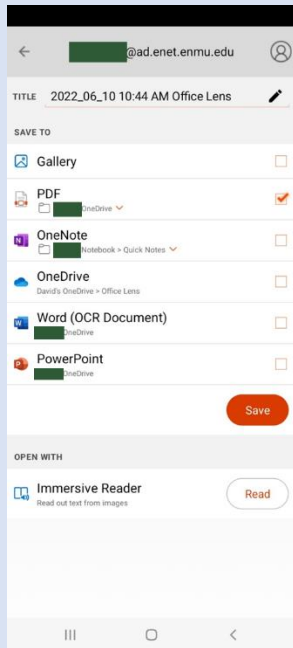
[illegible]@ad.enet.enmu.edu

TITLE 2022_06_10 10:44 AM Office Lens

SAVE TO

Gallery

PDF
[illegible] OneDrive

OneNote
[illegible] Notebook > Quick Notes

OneDrive
David's OneDrive > Office Lens

Word (OCR Document)
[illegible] OneDrive

PowerPoint
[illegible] OneDrive

Save

OPEN WITH

Immersive Reader
Read out text from images

Read